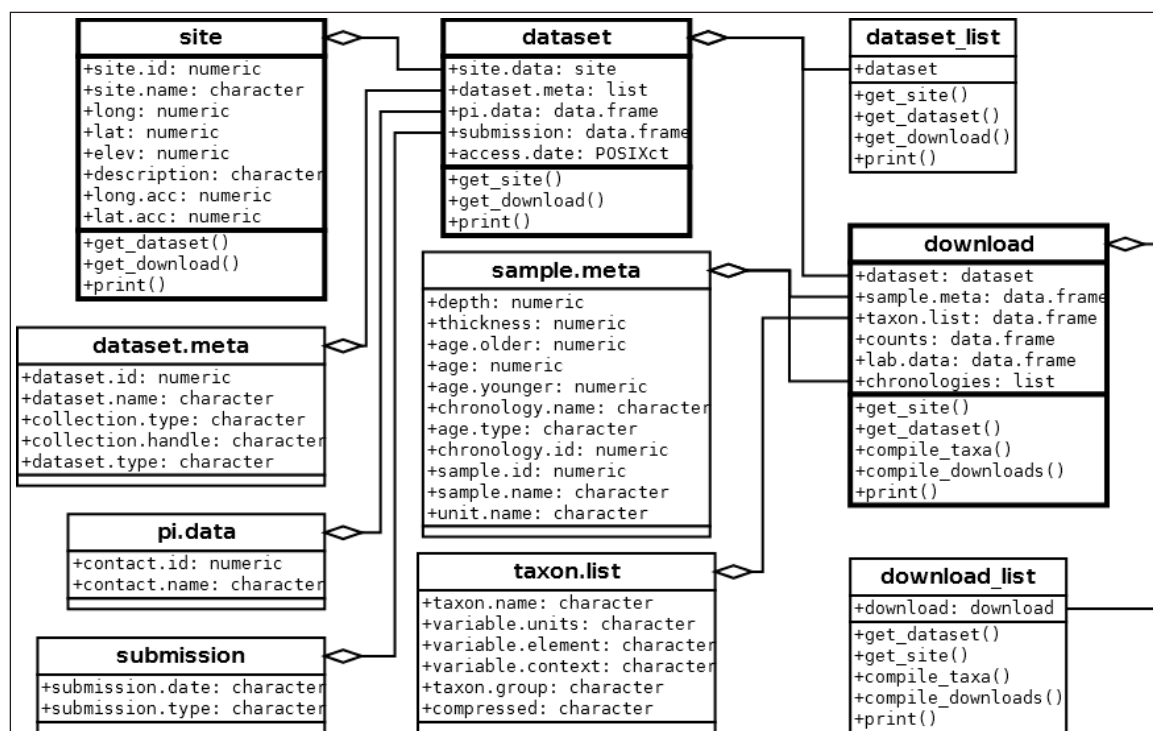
site
+site.id: numeric
+site.name: character
+long: numeric
+lat: numeric
+elev: numeric
+description: character
+long.acc: numeric
+lat.acc: numeric
+get_dataset()
+get_download()
+print()

dataset
+site.data: site
+dataset.meta: list
+pi.data: data.frame
+submission: data.frame
+access.date: POSIXct
+get_site()
+get_download()
+print()

dataset_list
+dataset
+get_site()
+get_dataset()
+get_download()
+print()

download
+dataset: dataset
+sample.meta: data.frame
+taxon.list: data.frame
+counts: data.frame
+lab.data: data.frame
+chronologies: list
+get_site()
+get_dataset()
+compile_taxa()
+compile_downloads()
+print()

dataset.meta
+dataset.id: numeric
+dataset.name: character
+collection.type: character
+collection.handle: character
+dataset.type: character

sample.meta
+depth: numeric
+thickness: numeric
+age.older: numeric
+age: numeric
+age.younger: numeric
+chronology.name: character
+age.type: character
+chronology.id: numeric
+sample.id: numeric
+sample.name: character
+unit.name: character

pi.data
+contact.id: numeric
+contact.name: character

taxon.list
+taxon.name: character
+variable.units: character
+variable.element: character
+variable.context: character
+taxon.group: character
+compressed: character

download_list
+download: download
+get_dataset()
+get_site()
+compile_taxa()
+compile_downloads()
+print()

submission
+submission.date: character
+submission.type: character